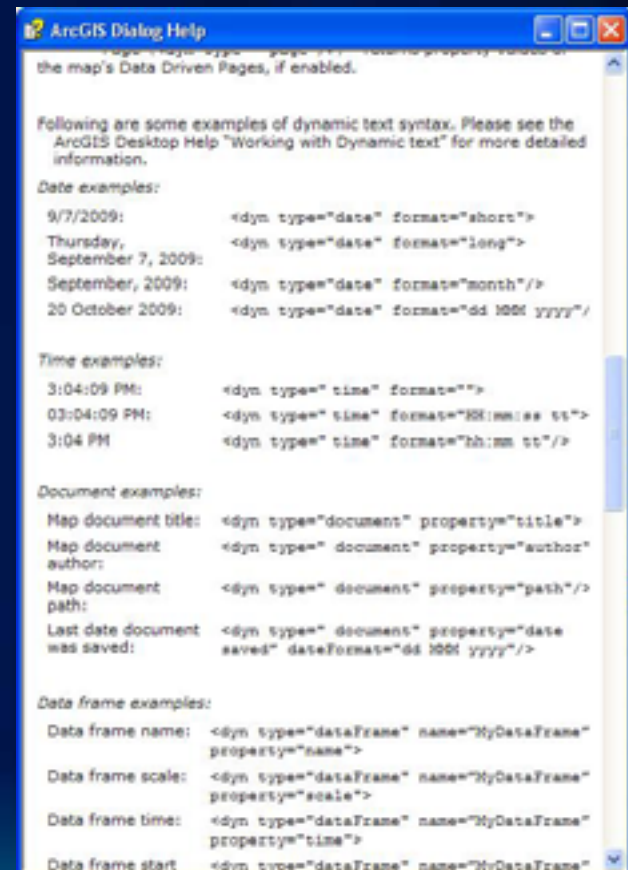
ArcGIS Dialog Help

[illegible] the map's Data Driven Pages, if enabled.

Following are some examples of dynamic text syntax. Please see the ArcGIS Desktop Help "Working with Dynamic text" for more detailed information.

Date examples:

| | |
|---|---|
| 9/7/2009: | <dyn type="date" format="short"> |
| Thursday, September 7, 2009: | <dyn type="date" format="long"> |
| September, 2009: | <dyn type="date" format="month"/> |
| 20 October 2009: | <dyn type="date" format="dd MMM yyyy"/ |

Time examples:

| | |
|---|---|
| 3:04:09 PM: | <dyn type=" time" format=""> |
| 03:04:09 PM: | <dyn type=" time" format="HH:mm:ss tt"> |
| 3:04 PM | <dyn type=" time" format="hh:mm tt"/> |

Document examples:

| | |
|---|---|
| Map document title: | <dyn type="document" property="title"> |
| Map document author: | <dyn type=" document" property="author" |
| Map document path: | <dyn type=" document" property="path"/> |
| Last date document was saved: | <dyn type=" document" property="date saved" dateFormat="dd MMM yyyy"/> |

Data frame examples:

| | |
|---|---|
| Data frame name: | <dyn type="dataFrame" name="MyDataFrame" property="name"> |
| Data frame scale: | <dyn type="dataFrame" name="MyDataFrame" property="scale"> |
| Data frame time: | <dyn type="dataFrame" name="MyDataFrame" property="time"> |
| Data frame start | <dyn type="dataFrame" name="MyDataFrame" |